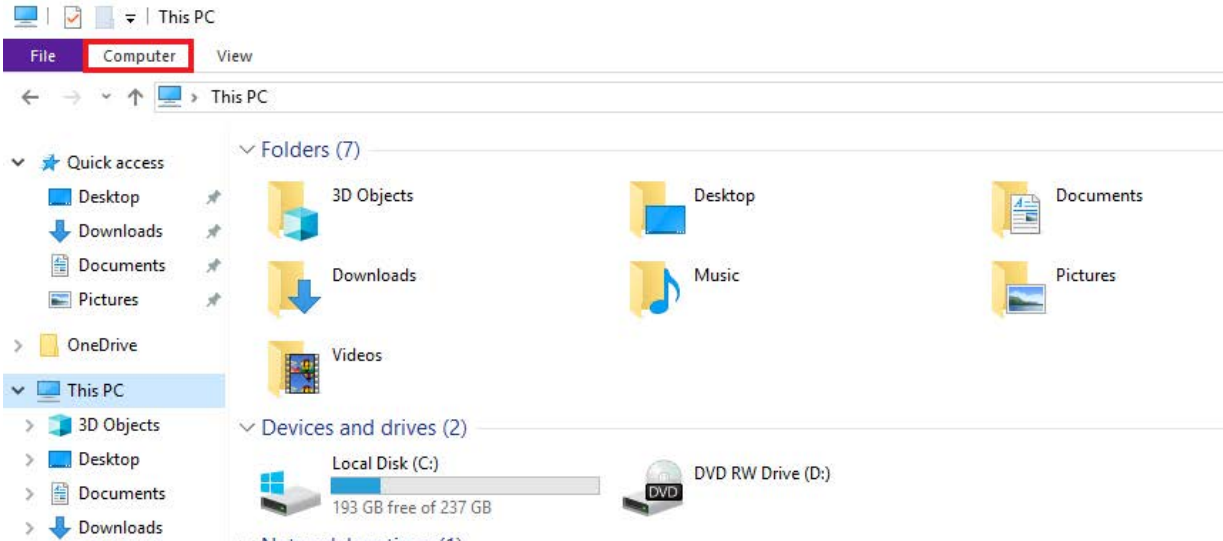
This PC

File
Computer
View

This PC

Quick access
Desktop
Downloads
Documents
Pictures
OneDrive
This PC
3D Objects
Desktop
Documents
Downloads

Folders (7)
3D Objects
Desktop
Documents
Downloads
Music
Pictures
Videos

Devices and drives (2)
Local Disk (C:)
193 GB free of 237 GB
DVD
DVD RW Drive (D:)

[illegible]